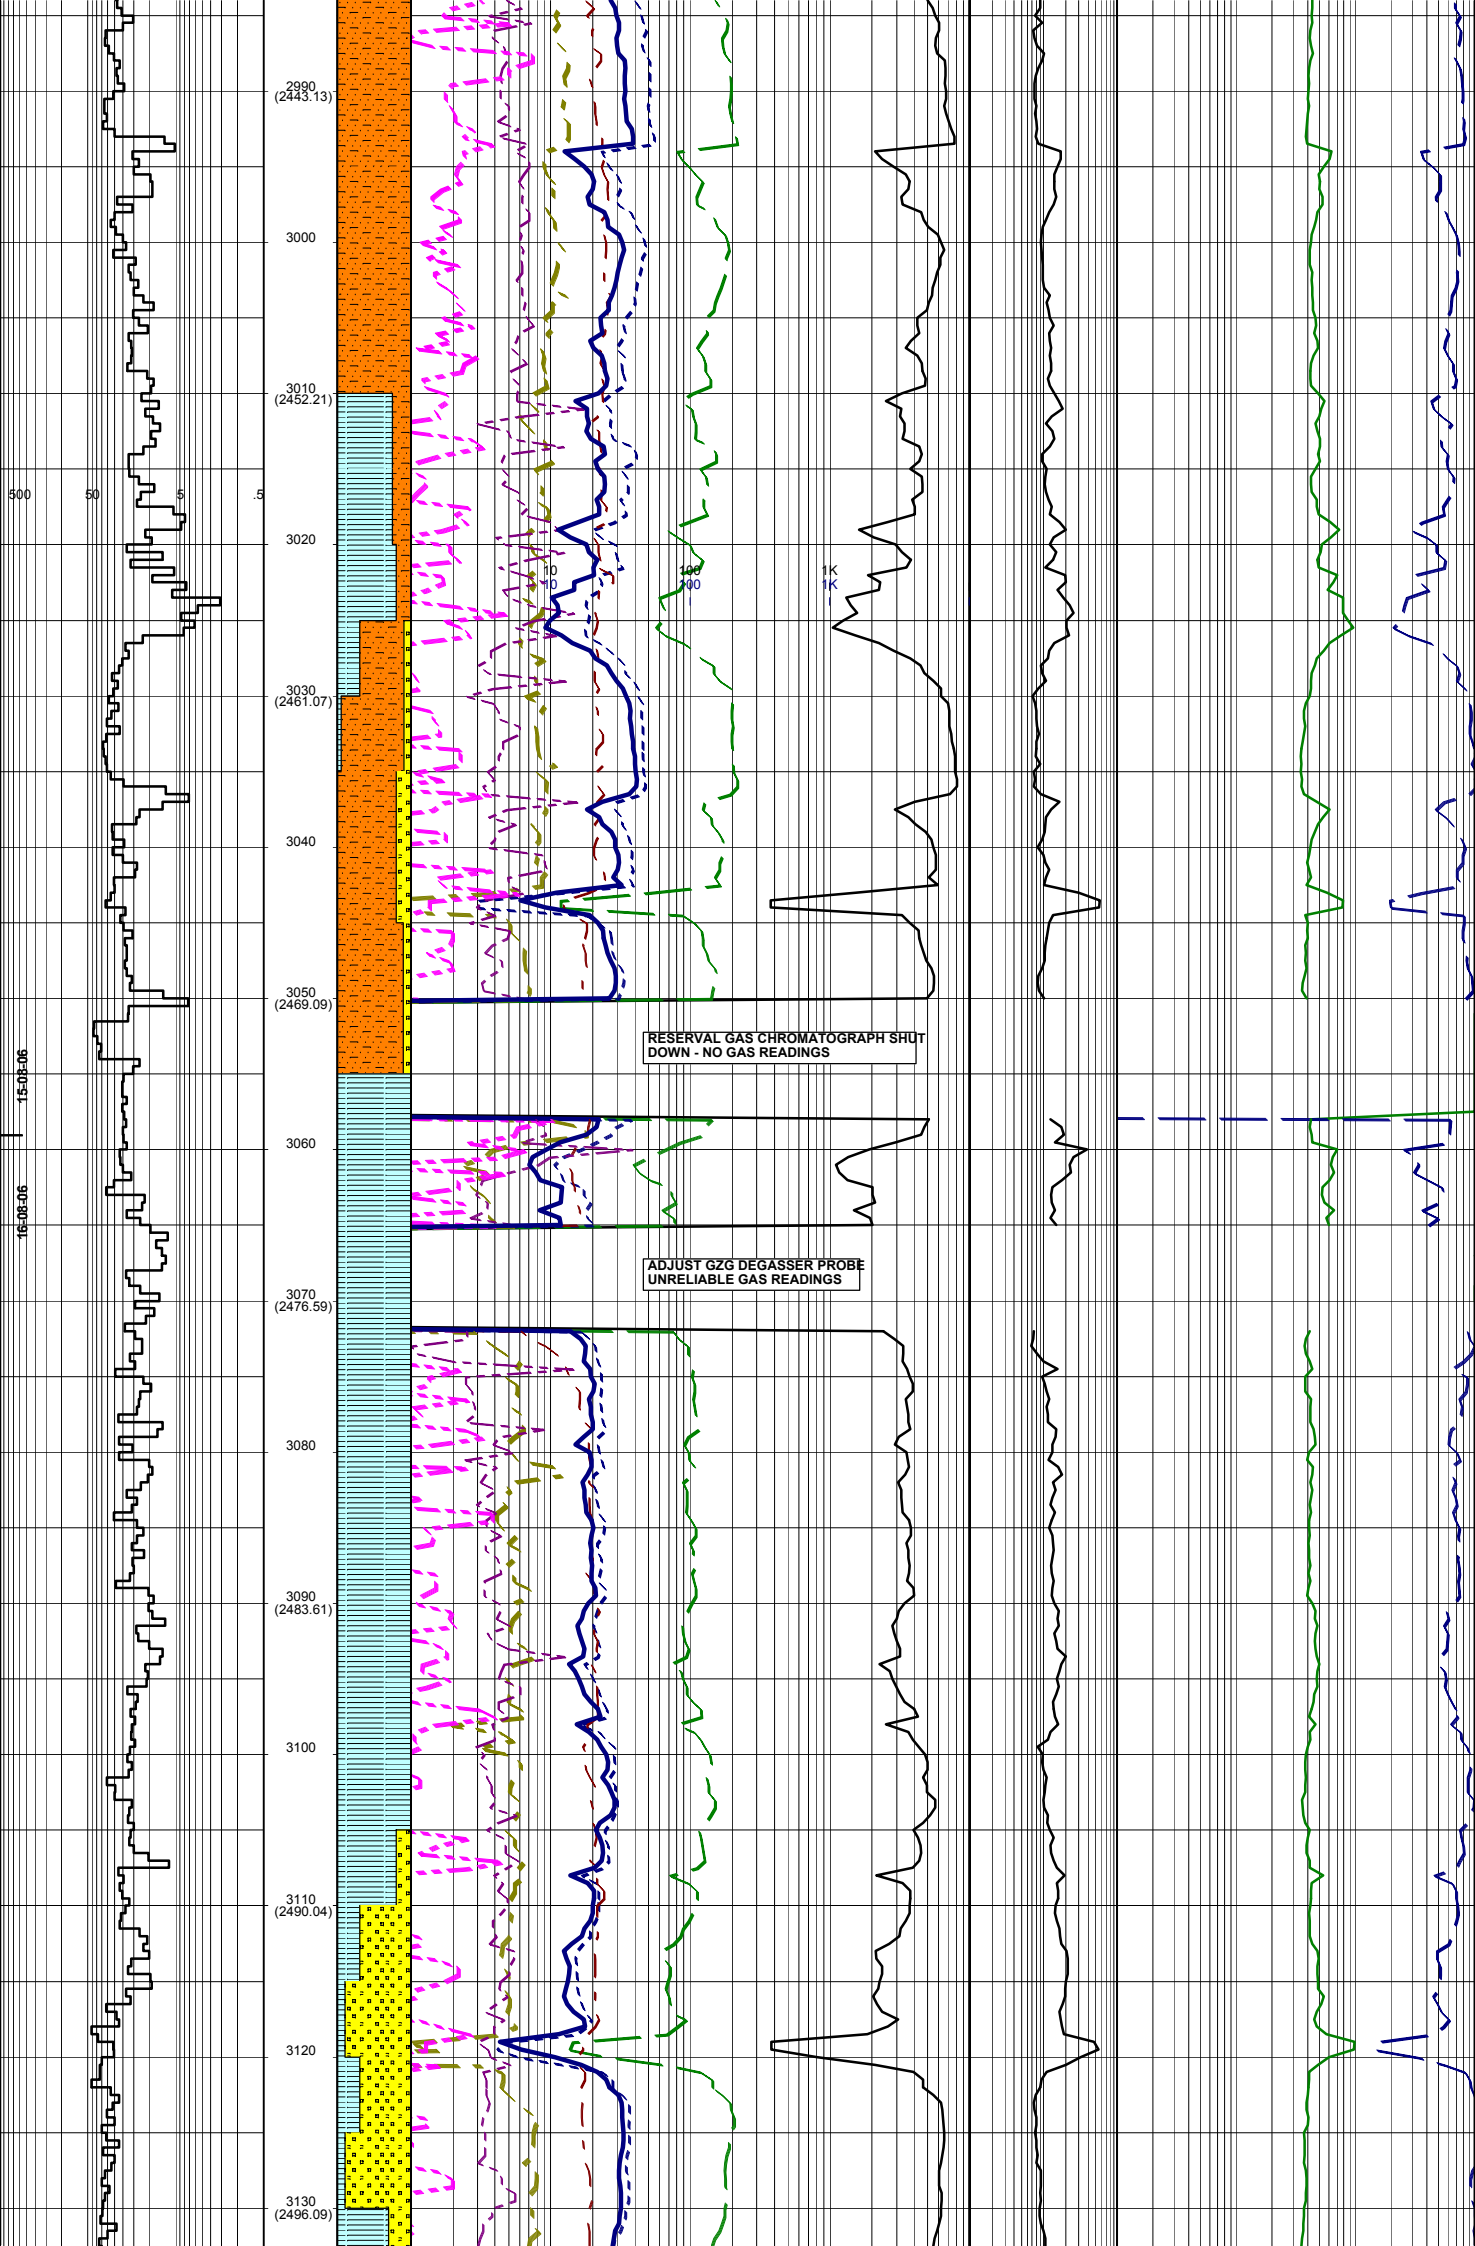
2990
(2443.13)

3000

3010
(2452.21)

500 50 5 .5

3020

10
10

100
100

1K
1K

3030
(2461.07)

3040

3050
(2469.09)

RESERVAL GAS CHROMATOGRAPH SHUT DOWN - NO GAS READINGS

15-08-06

3060

16-08-06

ADJUST GZG DEGASSER PROBE UNRELIABLE GAS READINGS

3070
(2476.59)

3080

3090
(2483.61)

3100

3110
(2490.04)

3120

3130
(2496.09)